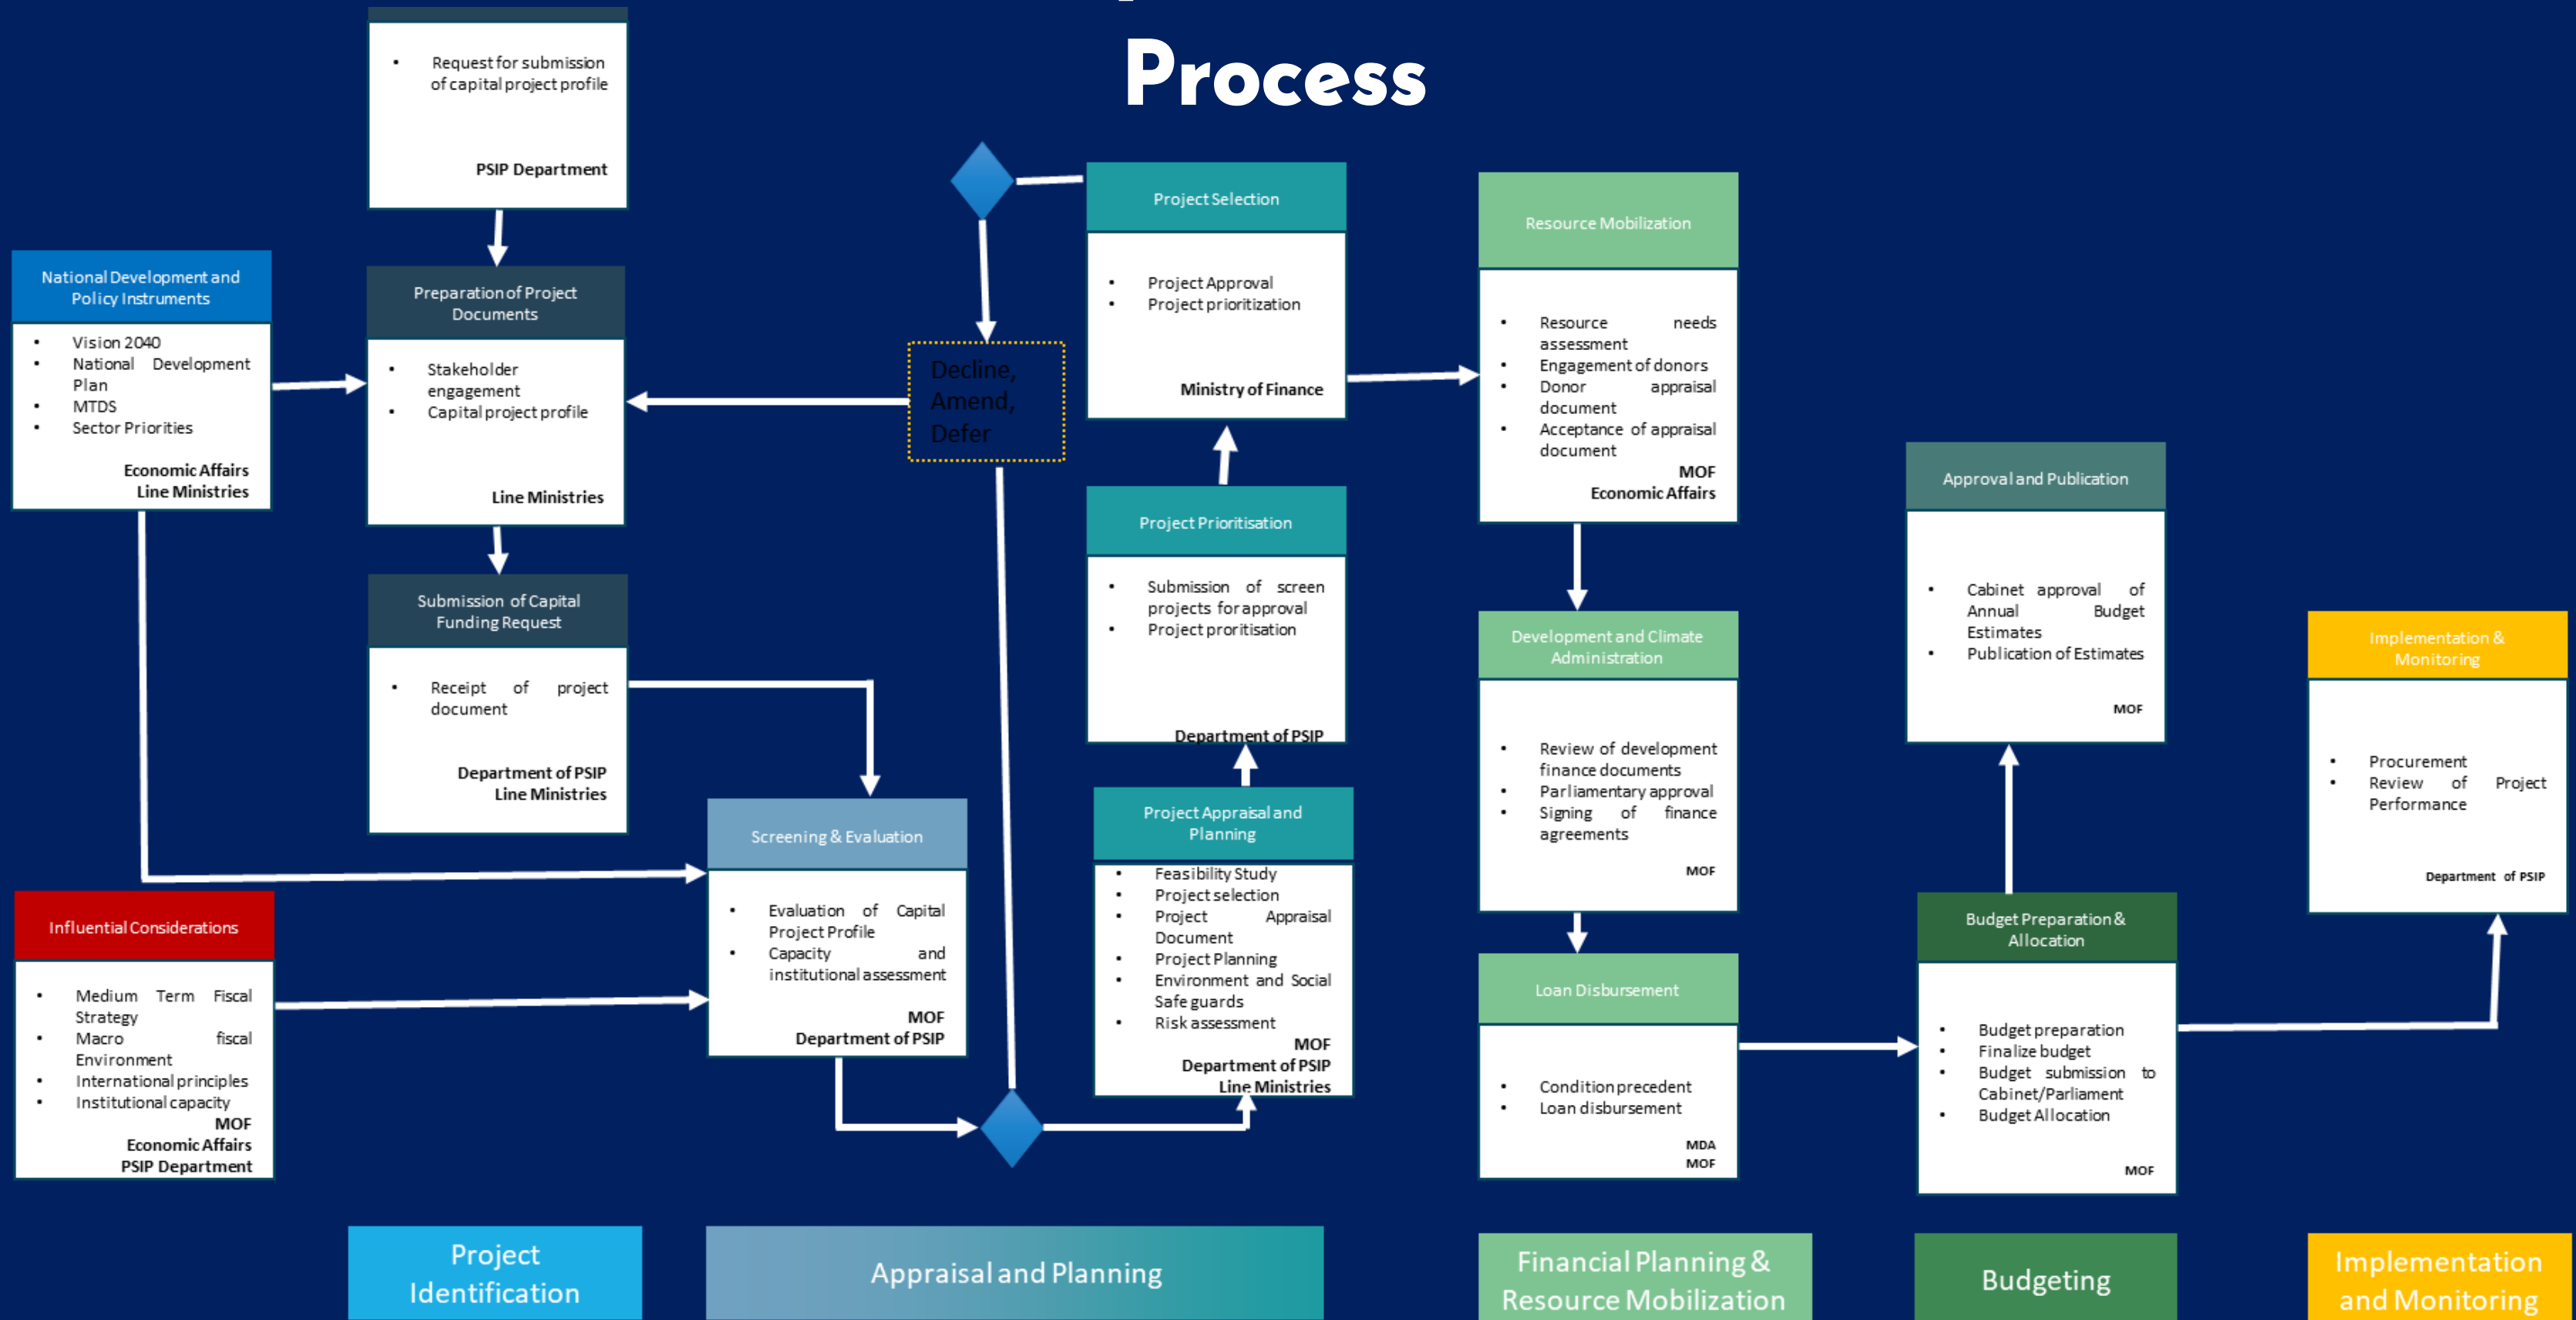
Process

• Request for submission of capital project profile

PSIP Department

National Development and Policy Instruments

• Vision 2040
• National Development Plan
• MTDS
• Sector Priorities

Economic Affairs
Line Ministries

Preparation of Project Documents

• Stakeholder engagement
• Capital project profile

Line Ministries

Submission of Capital Funding Request

• Receipt of project document

Department of PSIP
Line Ministries

Decline, Amend, Defer

Project Selection

• Project Approval
• Project prioritization

Ministry of Finance

Project Prioritisation

• Submission of screen projects for approval
• Project proritisation

Department of PSIP

Project Appraisal and Planning

• Feasibility Study
• Project selection
• Project Appraisal Document
• Project Planning
• Environment and Social Safe guards
• Risk assessment

MOF
Department of PSIP
Line Ministries

Screening & Evaluation

• Evaluation of Capital Project Profile
• Capacity and institutional assessment

MOF
Department of PSIP

Influential Considerations

• Medium Term Fiscal Strategy
• Macro fiscal Environment
• International principles
• Institutional capacity

MOF
Economic Affairs
PSIP Department

Resource Mobilization

• Resource needs assessment
• Engagement of donors
• Donor appraisal document
• Acceptance of appraisal document

MOF
Economic Affairs

Development and Climate Administration

• Review of development finance documents
• Parliamentary approval
• Signing of finance agreements

MOF

Loan Disbursement

• Condition precedent
• Loan disbursement

MDA
MOF

Approval and Publication

• Cabinet approval of Annual Budget Estimates
• Publication of Estimates

MOF

Budget Preparation & Allocation

• Budget preparation
• Finalize budget
• Budget submission to Cabinet/Parliament
• Budget Allocation

MOF

Implementation & Monitoring

• Procurement
• Review of Project Performance

Department of PSIP

Project Identification

Appraisal and Planning

Financial Planning & Resource Mobilization

Budgeting

Implementation and Monitoring